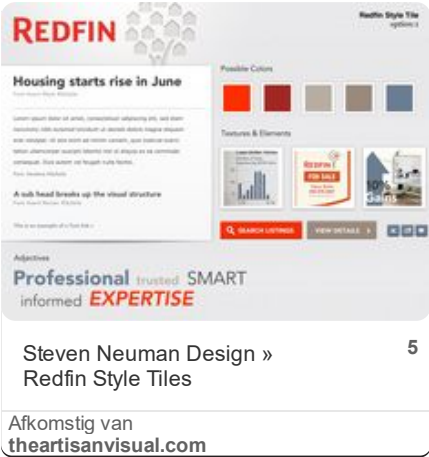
REDFIN

Redfin Style Tile
option 1

Housing starts rise in June
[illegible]

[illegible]

A sub head breaks up the visual structure
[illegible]

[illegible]

Possible Colors

Textures & Elements

FOR SALE

SEARCH LISTINGS

VIEW DETAILS

Adjectives

Professional trusted SMART informed EXPERTISE

Steven Neuman Design » Redfin Style Tiles

5

Afkomstig van
theartisanvisual.com